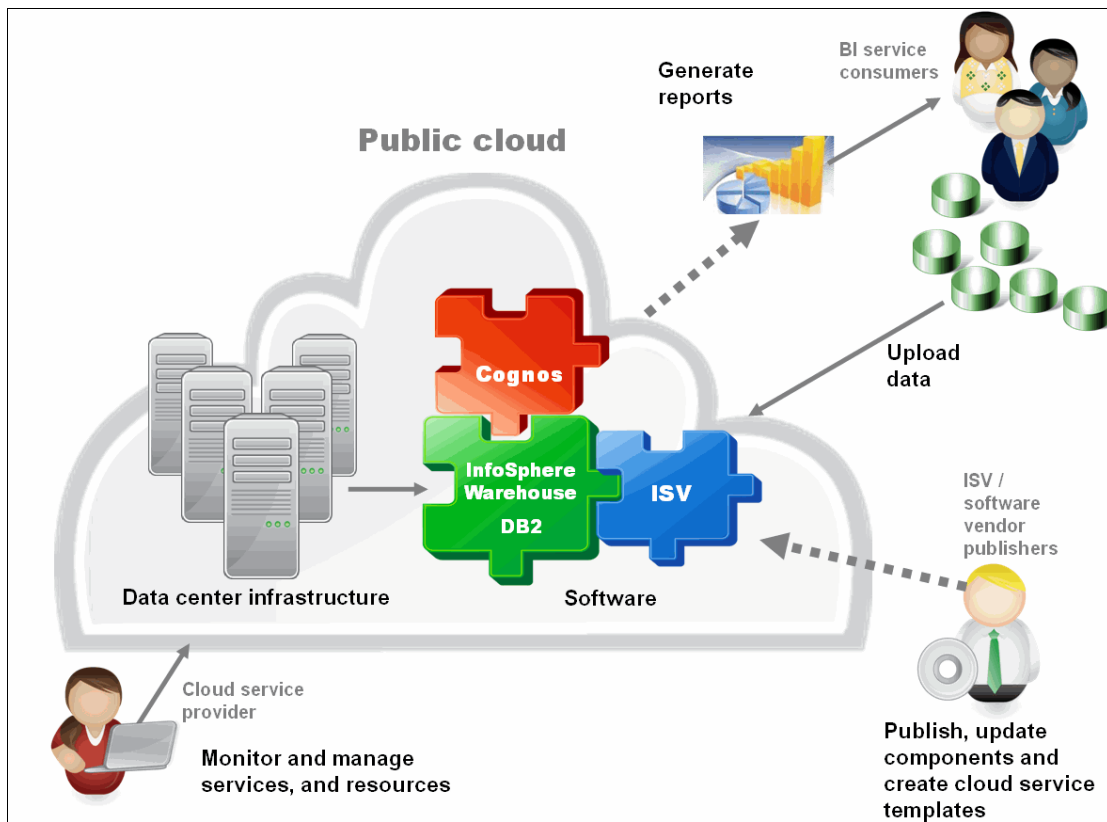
Generate reports

BI service consumers

Public cloud

Cognos

Upload data

InfoSphere Warehouse

DB2

ISV

ISV / software vendor publishers

Data center infrastructure

Software

Cloud service provider

Monitor and manage services, and resources

Publish, update components and create cloud service templates